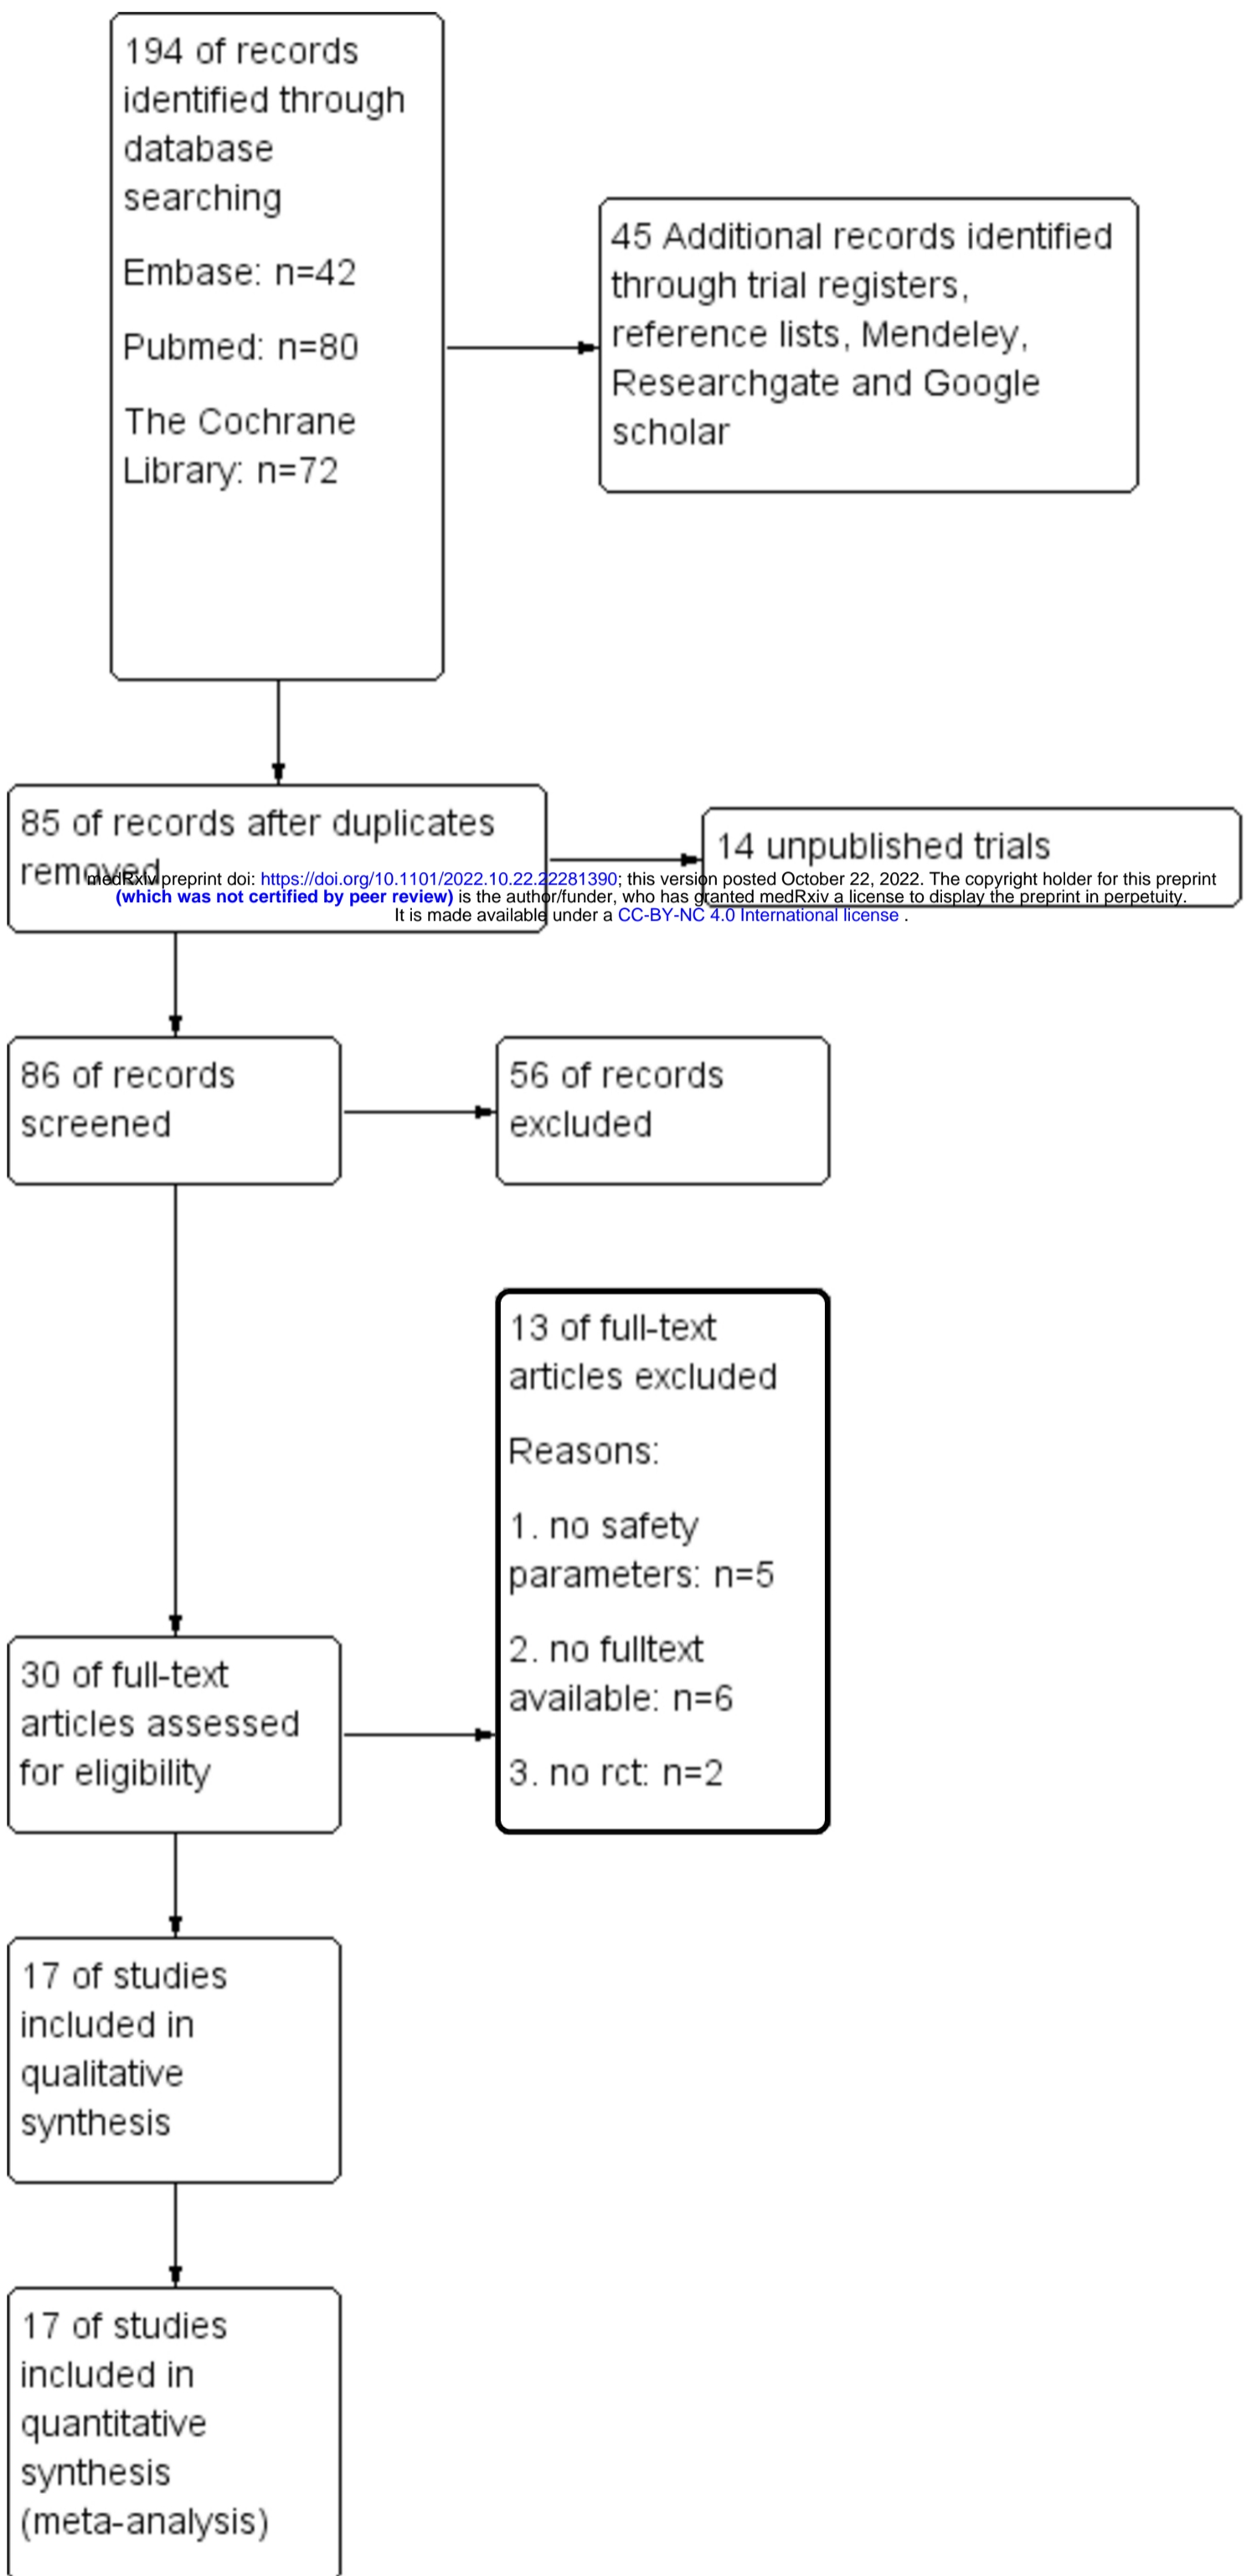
194 of records identified through database searching

Embase: n=42

Pubmed: n=80

The Cochrane Library: n=72

45 Additional records identified through trial registers, reference lists, Mendeley, Researchgate and Google scholar

85 of records after duplicates removed

14 unpublished trials

medRxiv preprint doi: https://doi.org/10.1101/2022.10.22.22281390; this version posted October 22, 2022. The copyright holder for this preprint (which was not certified by peer review) is the author/funder, who has granted medRxiv a license to display the preprint in perpetuity. It is made available under a CC-BY-NC 4.0 International license .

86 of records screened

56 of records excluded

13 of full-text articles excluded

Reasons:

1. no safety parameters: n=5

2. no fulltext available: n=6

3. no rct: n=2

30 of full-text articles assessed for eligibility

17 of studies included in qualitative synthesis

17 of studies included in quantitative synthesis (meta-analysis)